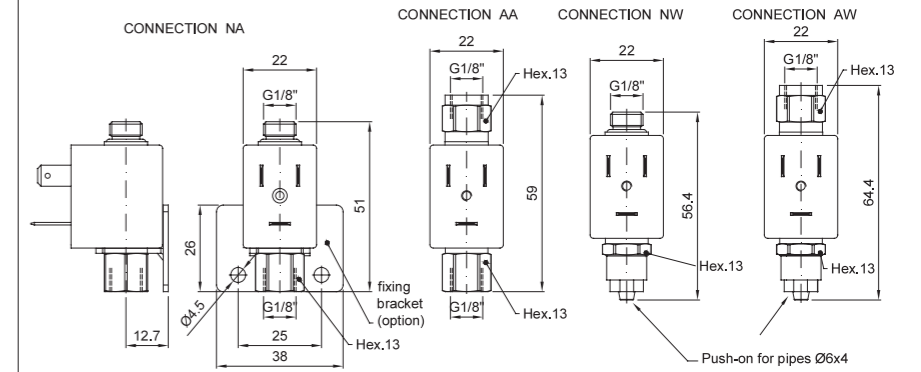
CONNECTION NA

12.7

22

G1/8"

26

51

Ø4.5

G1/8"

25

38

Hex.13

fixing bracket (option)

CONNECTION AA

22

G1/8"

Hex.13

59

G1/8"

Hex.13

CONNECTION NW

22

G1/8"

56.4

Hex.13

CONNECTION AW

22

G1/8"

Hex.13

64.4

Hex.13

Push-on for pipes Ø6x4